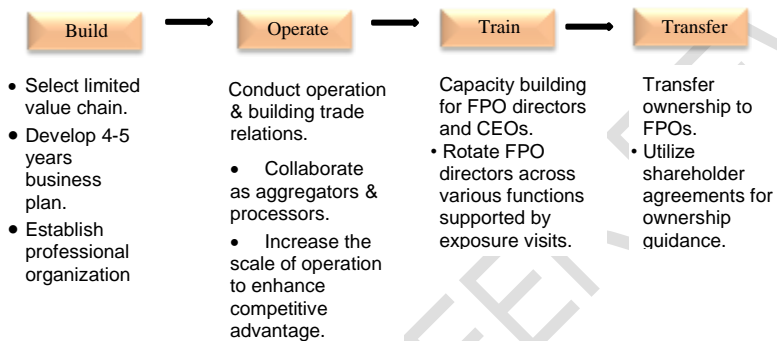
Build

Operate

Train

Transfer

• Select limited value chain.
• Develop 4-5 years business plan.
• Establish professional organization

Conduct operation & building trade relations.

• Collaborate as aggregators & processors.

• Increase the scale of operation to enhance competitive advantage.

Capacity building for FPO directors and CEOs.
• Rotate FPO directors across various functions supported by exposure visits.

Transfer ownership to FPOs.
• Utilize shareholder agreements for ownership guidance.